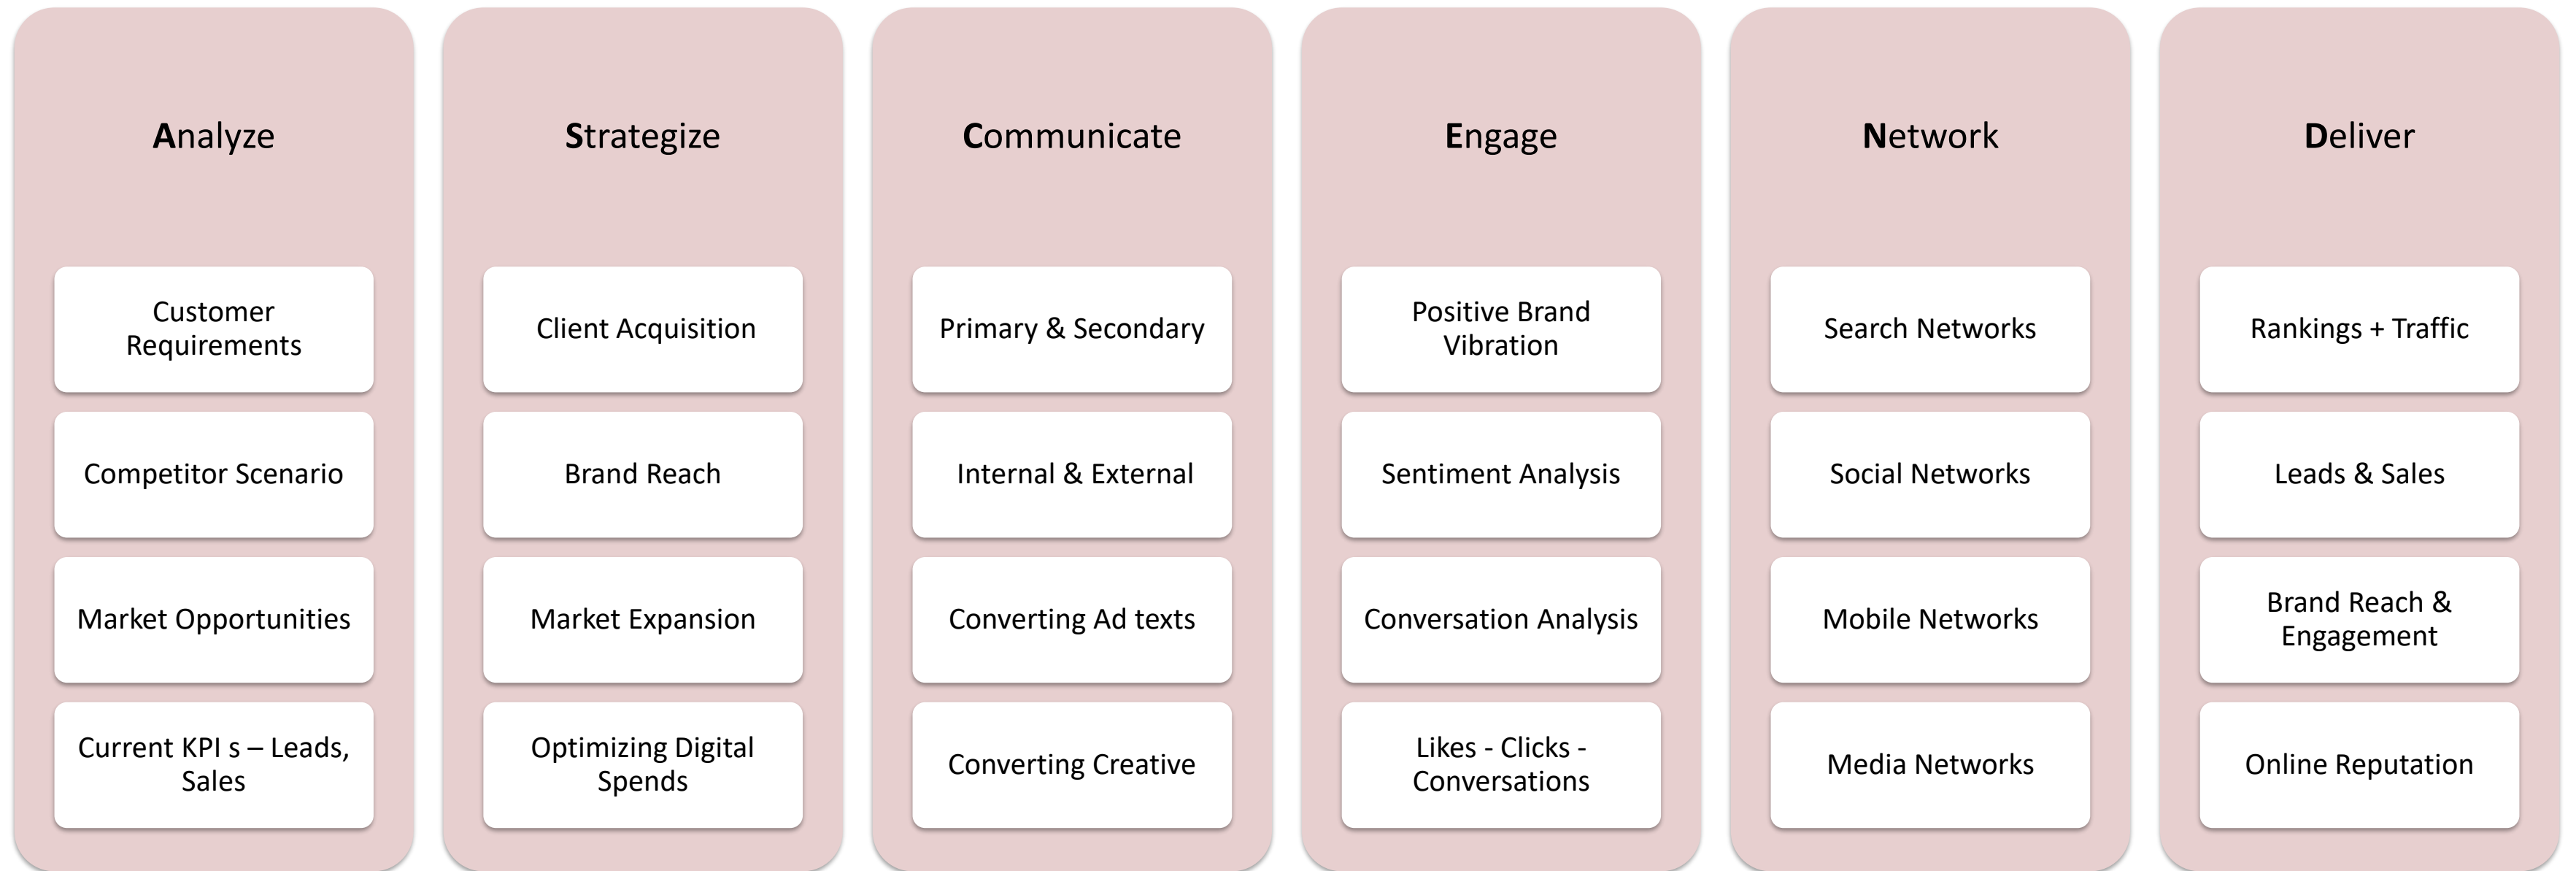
Analyze

Customer Requirements

Competitor Scenario

Market Opportunities

Current KPI s – Leads, Sales

Strategize

Client Acquisition

Brand Reach

Market Expansion

Optimizing Digital Spends

Communicate

Primary & Secondary

Internal & External

Converting Ad texts

Converting Creative

Engage

Positive Brand Vibration

Sentiment Analysis

Conversation Analysis

Likes - Clicks - Conversations

Network

Search Networks

Social Networks

Mobile Networks

Media Networks

Deliver

Rankings + Traffic

Leads & Sales

Brand Reach & Engagement

Online Reputation